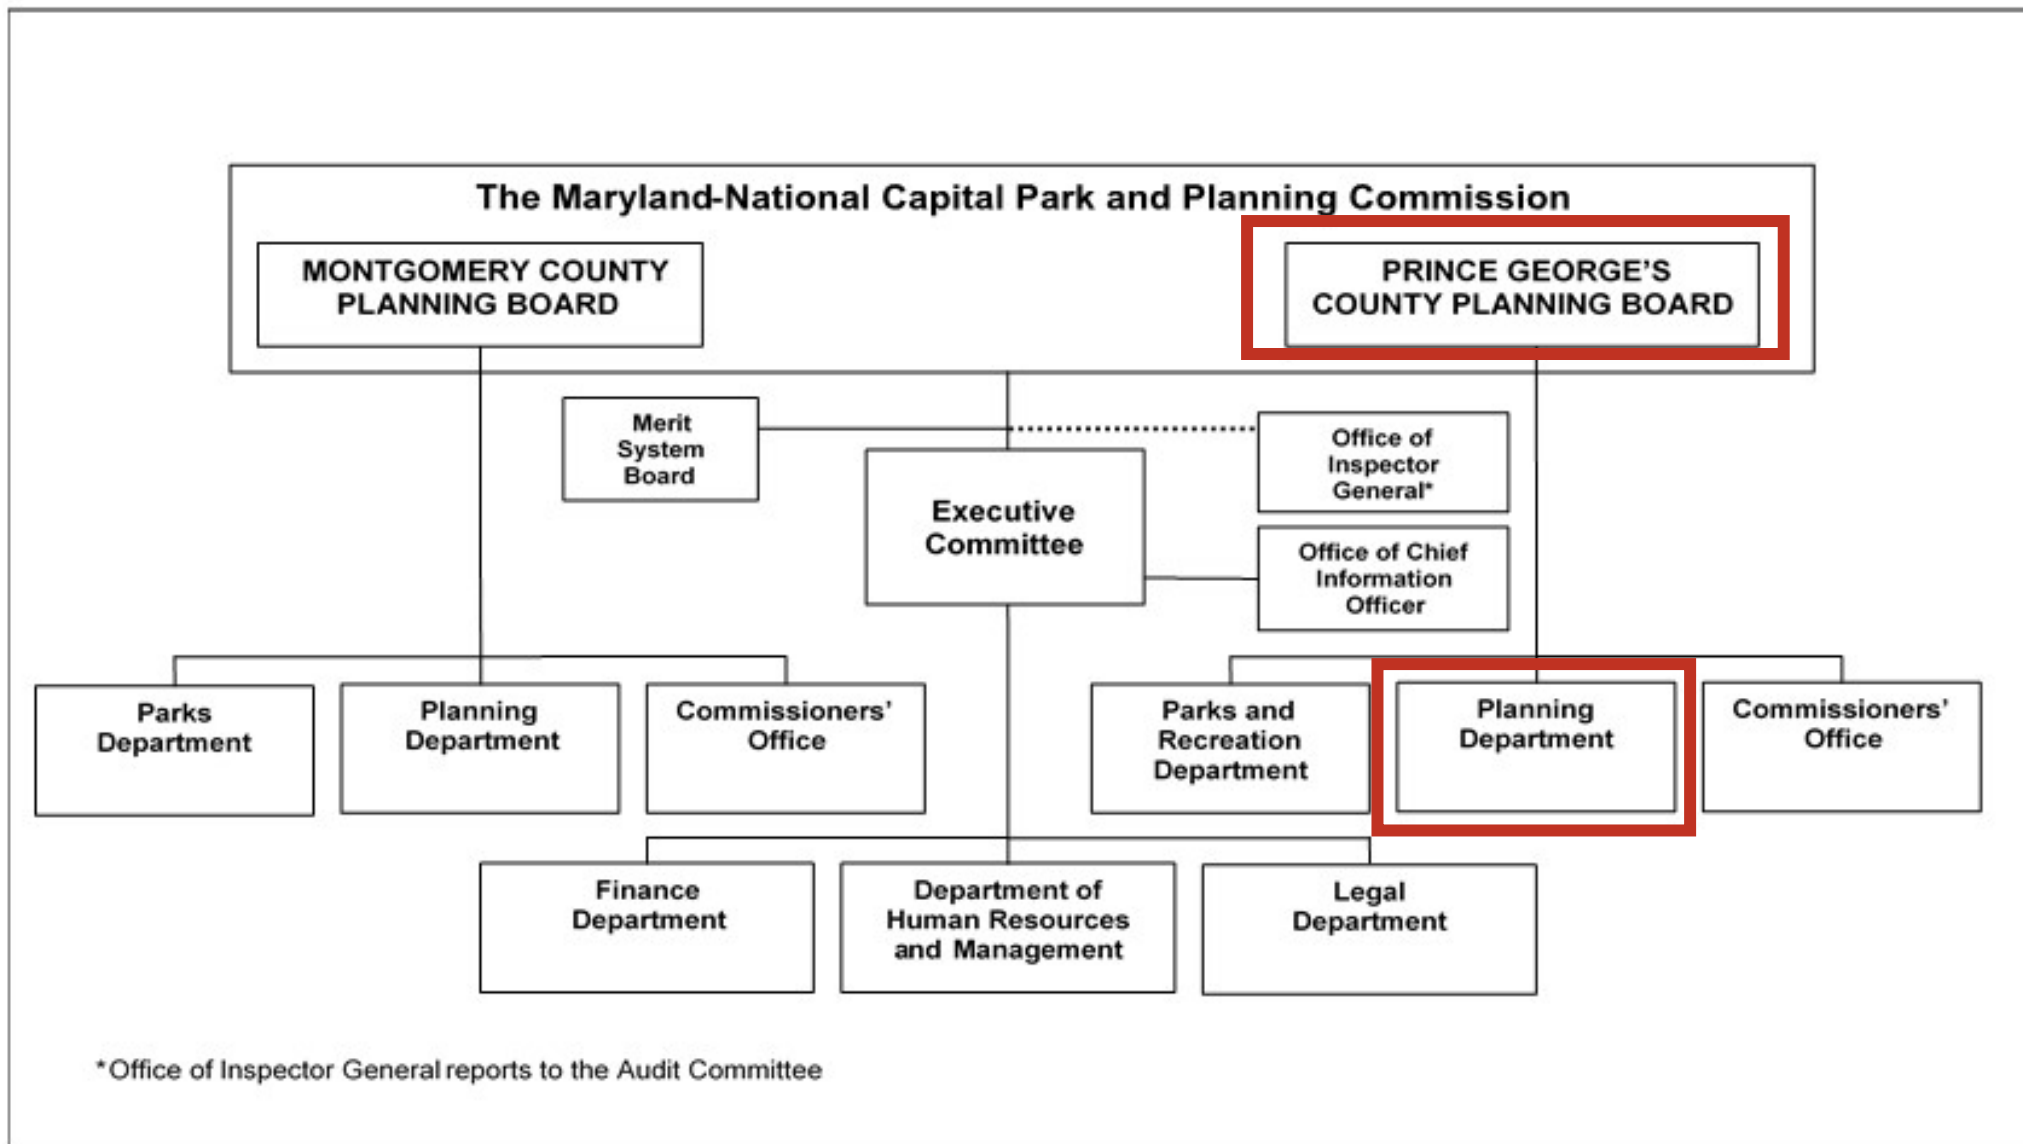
The Maryland-National Capital Park and Planning Commission

MONTGOMERY COUNTY PLANNING BOARD

PRINCE GEORGE'S COUNTY PLANNING BOARD

Merit System Board

Executive Committee

Office of Inspector General*

Office of Chief Information Officer

Parks Department

Planning Department

Commissioners' Office

Parks and Recreation Department

Planning Department

Commissioners' Office

Finance Department

Department of Human Resources and Management

Legal Department

*Office of Inspector General reports to the Audit Committee